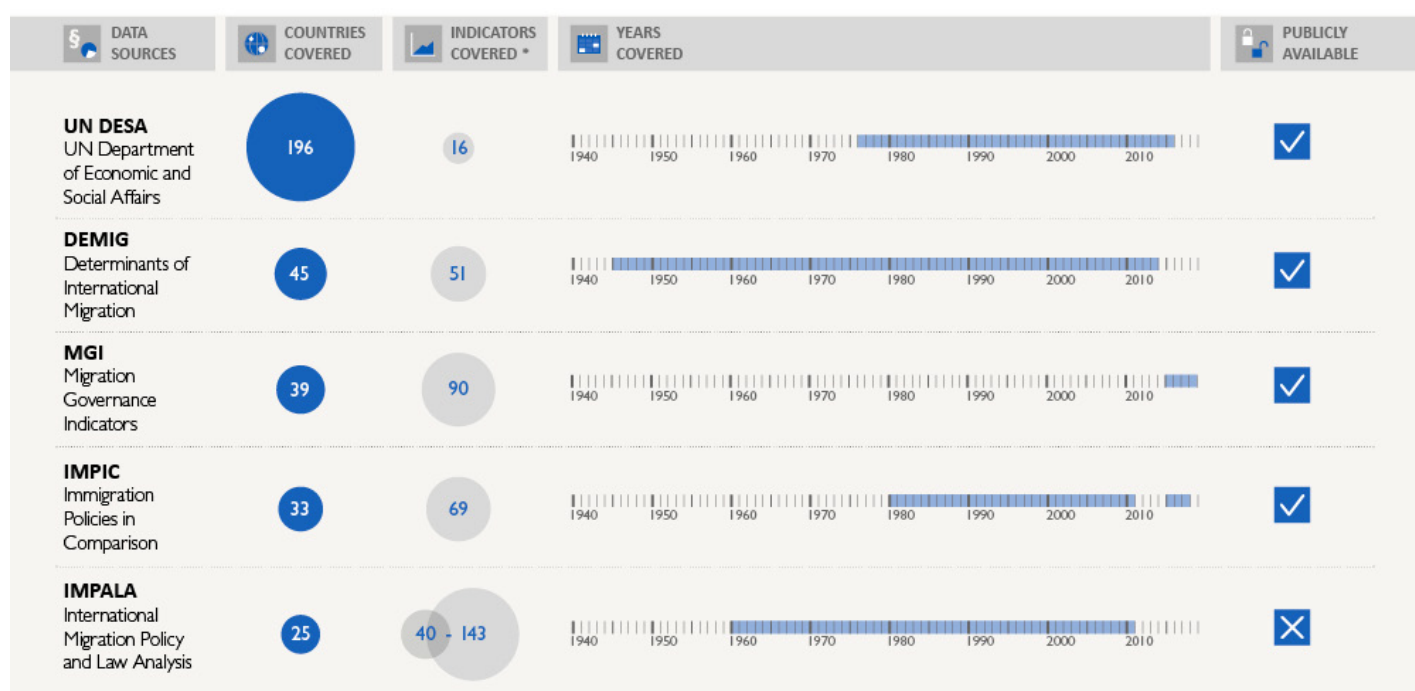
| DATA SOURCES | COUNTRIES COVERED | INDICATORS COVERED * | YEARS COVERED | PUBLICLY AVAILABLE |
|---|---|---|---|---|
| **UN DESA** UN Department of Economic and Social Affairs | 196 | 16 | 1940 1950 1960 1970 1980 1990 2000 2010 | ✓ |
| **DEMIG** Determinants of International Migration | 45 | 51 | 1940 1950 1960 1970 1980 1990 2000 2010 | ✓ |
| **MGI** Migration Governance Indicators | 39 | 90 | 1940 1950 1960 1970 1980 1990 2000 2010 | ✓ |
| **IMPIC** Immigration Policies in Comparison | 33 | 69 | 1940 1950 1960 1970 1980 1990 2000 2010 | ✓ |
| **IMPALA** International Migration Policy and Law Analysis | 25 | 40 - 143 | 1940 1950 1960 1970 1980 1990 2000 2010 | ✗ |